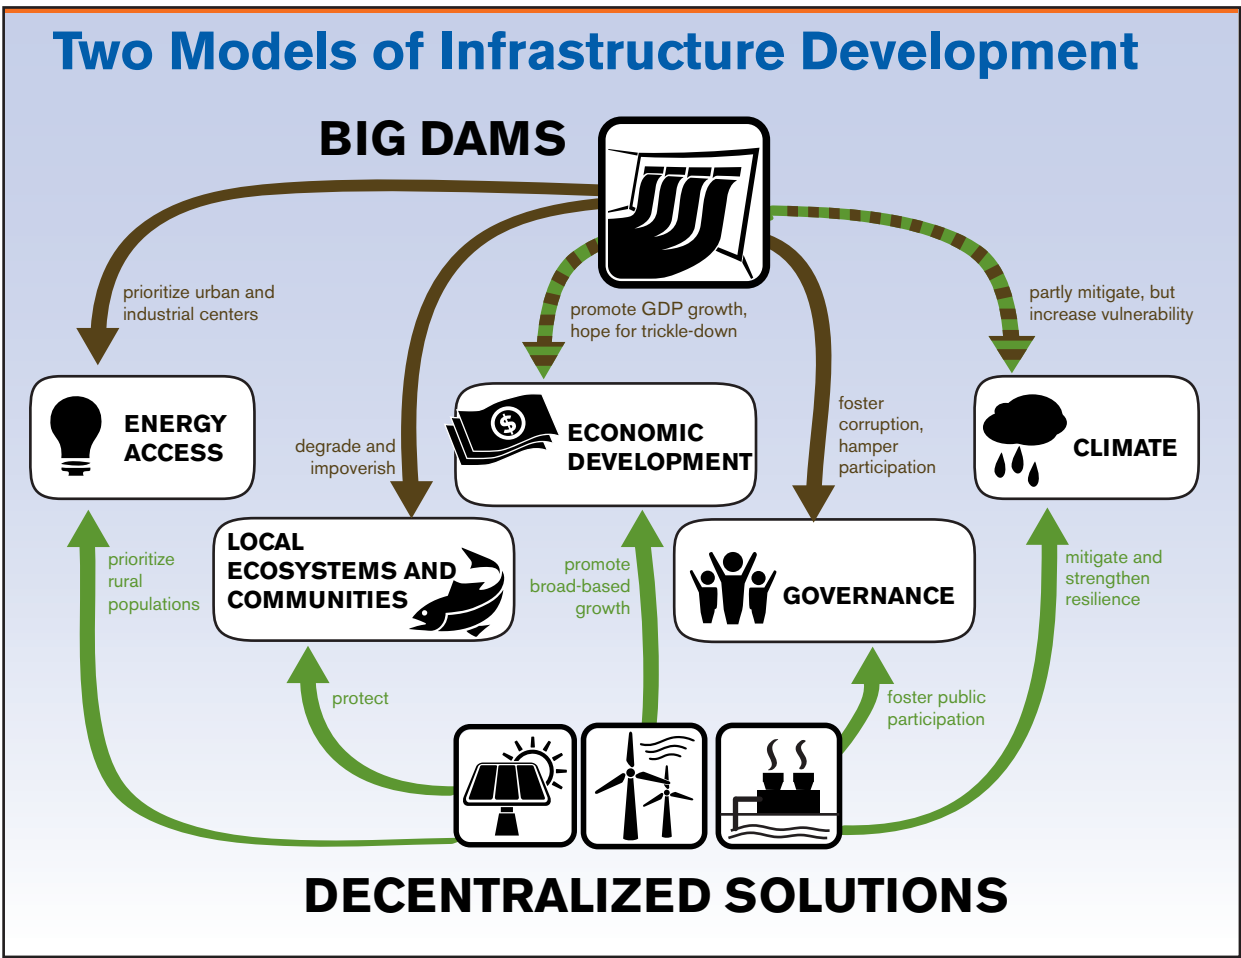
Two Models of Infrastructure Development

BIG DAMS

prioritize urban and industrial centers

promote GDP growth, hope for trickle-down

partly mitigate, but increase vulnerability

ENERGY ACCESS

degrade and impoverish

ECONOMIC DEVELOPMENT

foster corruption, hamper participation

CLIMATE

prioritize rural populations

LOCAL ECOSYSTEMS AND COMMUNITIES

promote broad-based growth

GOVERNANCE

mitigate and strengthen resilience

protect

foster public participation

DECENTRALIZED SOLUTIONS